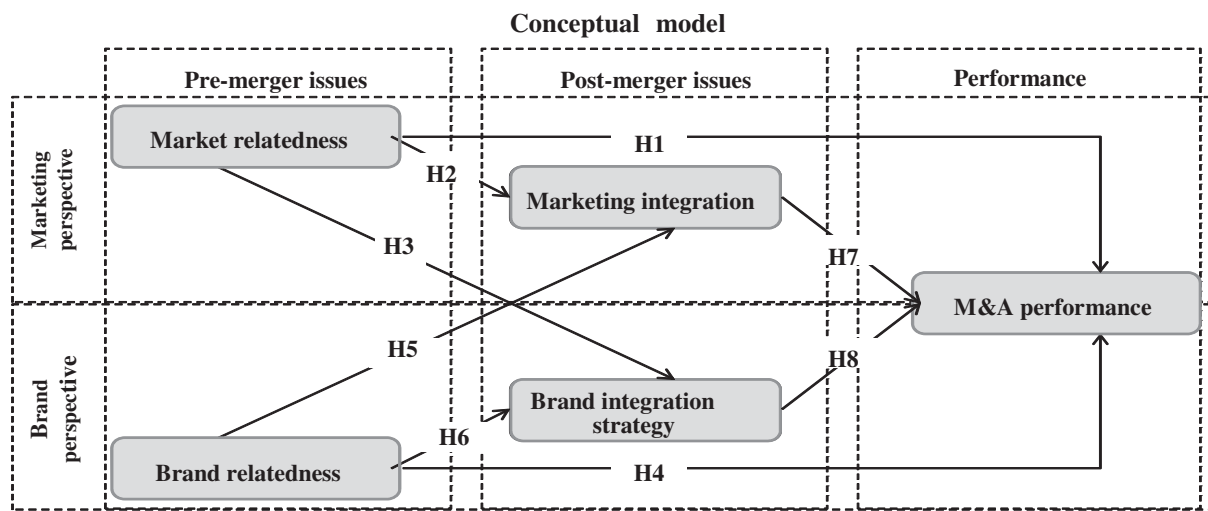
Conceptual model

Pre-merger issues

Post-merger issues

Performance

Marketing perspective

Market relatedness

H1

H2

Marketing integration

H3

H7

M&A performance

Brand perspective

H5

H8

Brand integration strategy

H6

Brand relatedness

H4